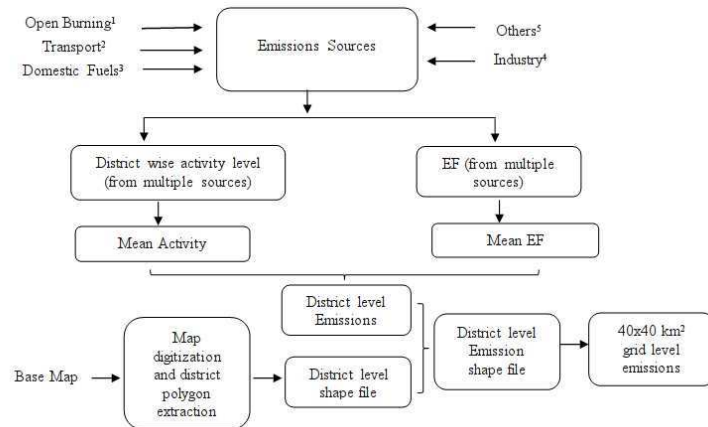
Open Burning$^1$

Transport$^2$

Domestic Fuels$^3$

Emissions Sources

Others$^5$

Industry$^4$

District wise activity level (from multiple sources)

EF (from multiple sources)

Mean Activity

Mean EF

District level Emissions

Base Map

Map digitization and district polygon extraction

District level shape file

District level Emission shape file

40x40 km$^2$ grid level emissions